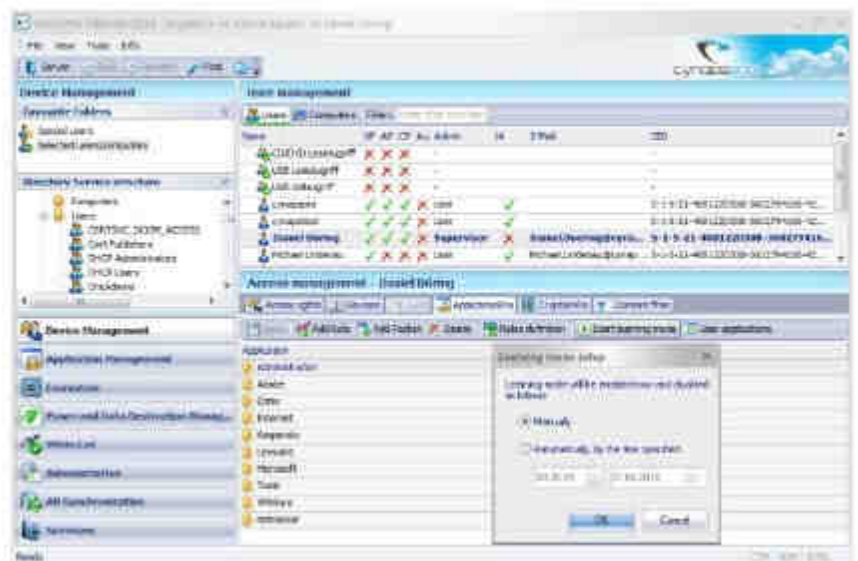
File View Tools Info

Device Management

Favourite Folders

Special Users
Selected users/computers

Directory Services structure

Computers
Users
Cert Publishers
DHCP Administrators
DHCP Users
DnsAdmins

Users management

Users Computers

Name
USB Lockdown
USB Lockdown
Daniel Döring
Michael Linden
User
User
Supervisor
User

Access management - Daniel Döring

Access rights Devices Applications

Add Rule Add Folder Delete Start learning mode User applications

Application
Adobe
Citrix
Internet
Lenovo
Microsoft
Tools
Windows

Learning mode

Learning mode will be enabled/disabled as follows:

Manually

Automatically, by the time specified:

OK Cancel

Device Management
Application Management
Encryption
Power and Data Destruction Manag...
White List
Administration
AD Synchronization
Terminal

Ready